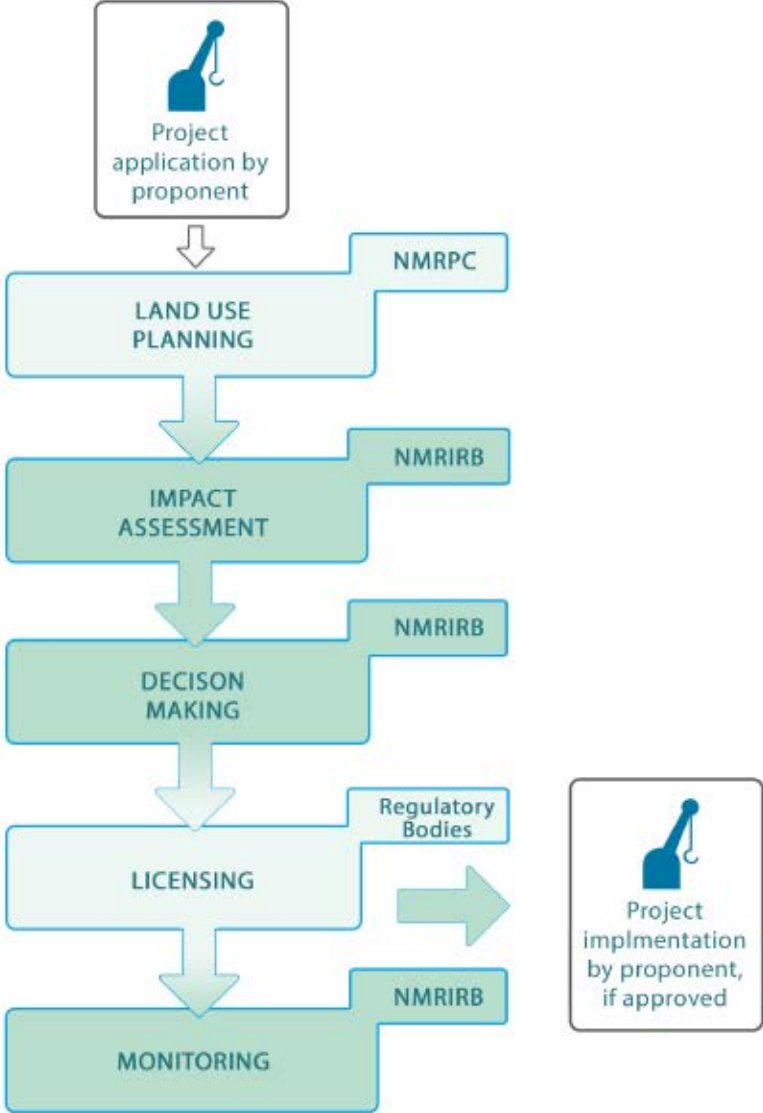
Project application by proponent

NMRPC

LAND USE PLANNING

NMRIRB

IMPACT ASSESSMENT

NMRIRB

DECISON MAKING

Regulatory Bodies

LICENSING

Project implmentation by proponent, if approved

NMRIRB

MONITORING